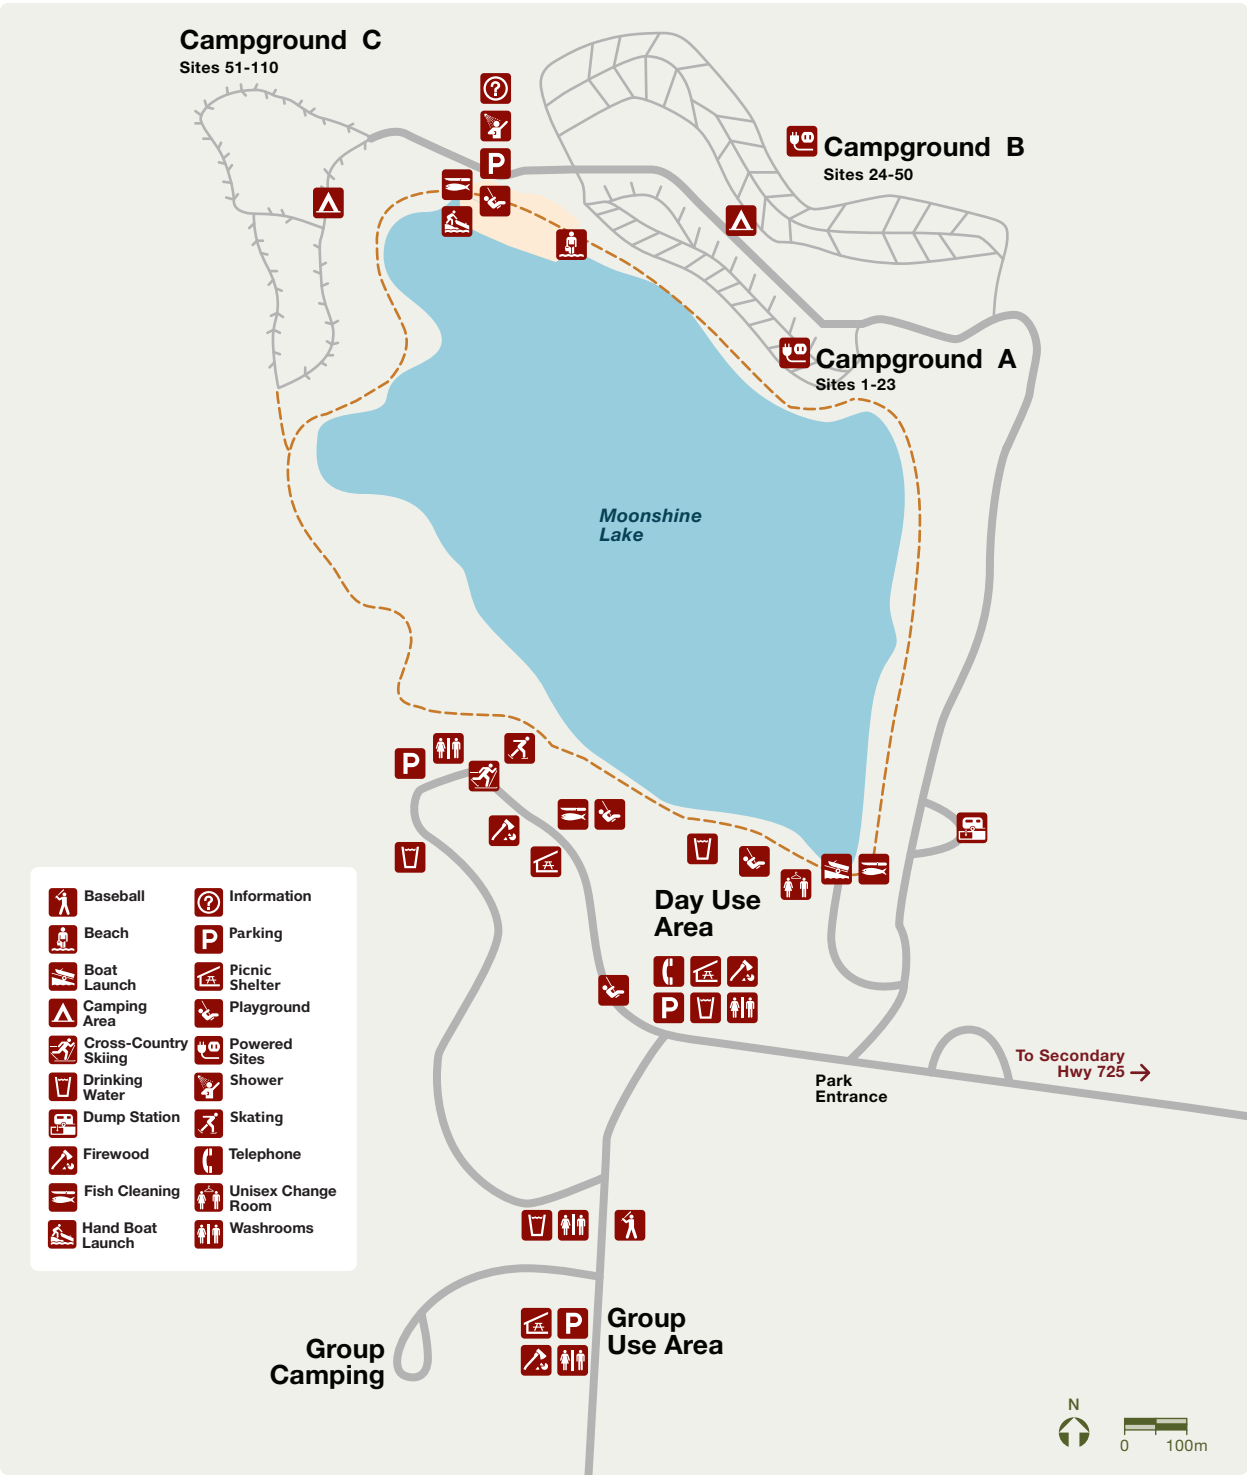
Campground C
Sites 51-110

Campground B
Sites 24-50

Campground A
Sites 1-23

Moonshine Lake

Day Use Area

To Secondary Hwy 725 →

Park Entrance

Group Use Area

Group Camping

| Baseball | Information |
|---|---|
| Beach | Parking |
| Boat Launch | Picnic Shelter |
| Camping Area | Playground |
| Cross-Country Skiing | Powered Sites |
| Drinking Water | Shower |
| Dump Station | Skating |
| Firewood | Telephone |
| Fish Cleaning | Unisex Change Room |
| Hand Boat Launch | Washrooms |

N
0 100m